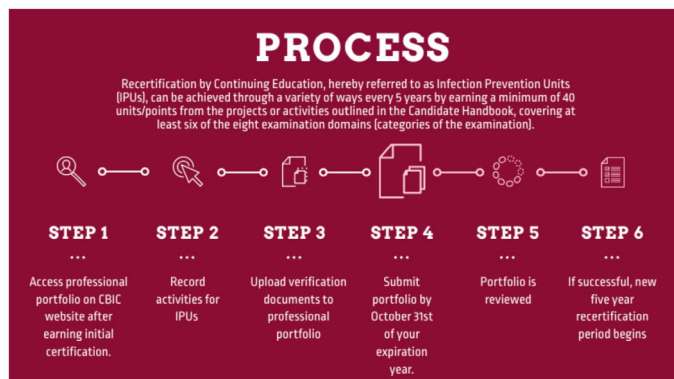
PROCESS

Recertification by Continuing Education, hereby referred to as Infection Prevention Units (IPUs), can be achieved through a variety of ways every 5 years by earning a minimum of 40 units/points from the projects or activities outlined in the Candidate Handbook, covering at least six of the eight examination domains (categories of the examination).

STEP 1

Access professional portfolio on CBIC website after earning initial certification.

STEP 2

Record activities for IPUs

STEP 3

Upload verification documents to professional portfolio

STEP 4

Submit portfolio by October 31st of your expiration year.

STEP 5

Portfolio is reviewed

STEP 6

If successful, new five year recertification period begins